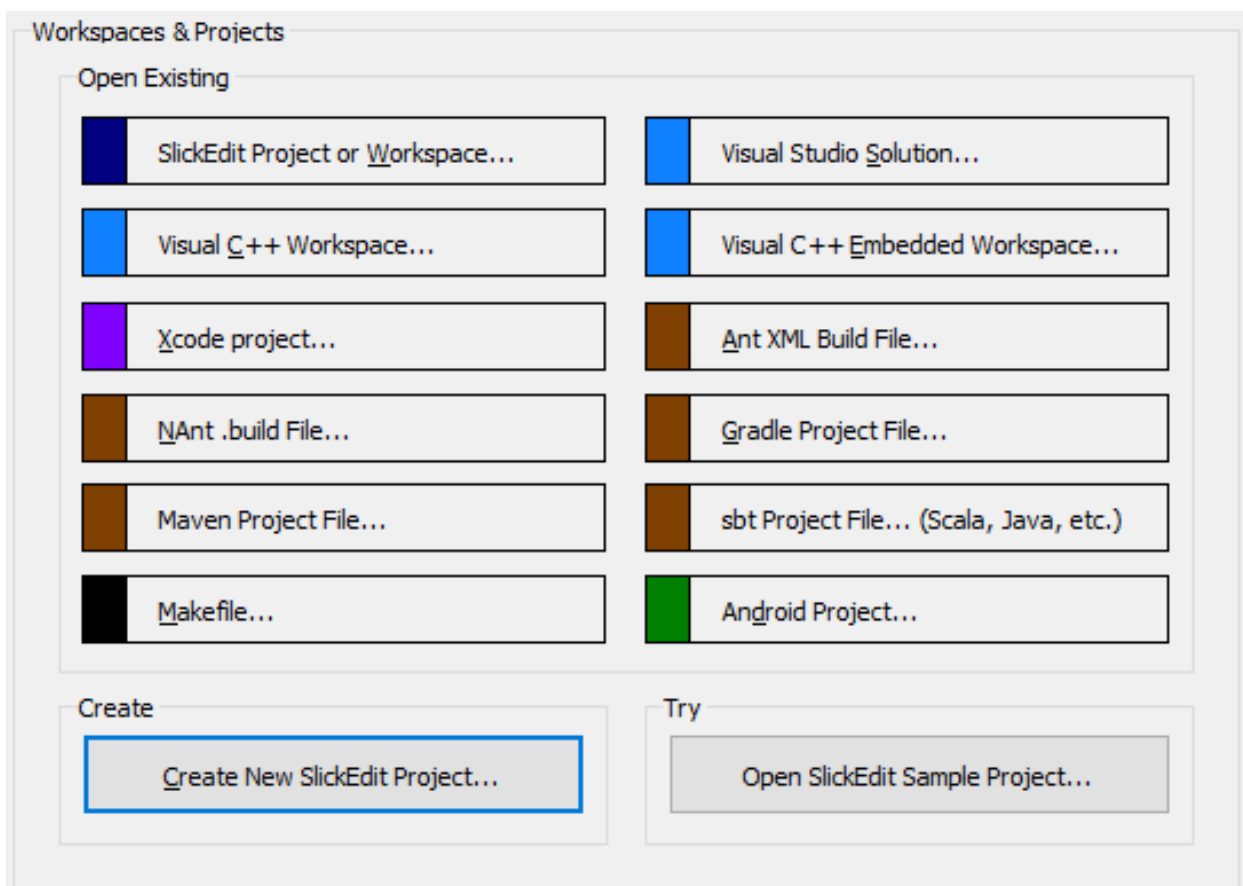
Workspaces & Projects

Open Existing

SlickEdit Project or Workspace...

Visual Studio Solution...

Visual C++ Workspace...

Visual C++ Embedded Workspace...

Xcode project...

Ant XML Build File...

NAnt .build File...

Gradle Project File...

Maven Project File...

sbt Project File... (Scala, Java, etc.)

Makefile...

Android Project...

Create

Create New SlickEdit Project...

Try

Open SlickEdit Sample Project...